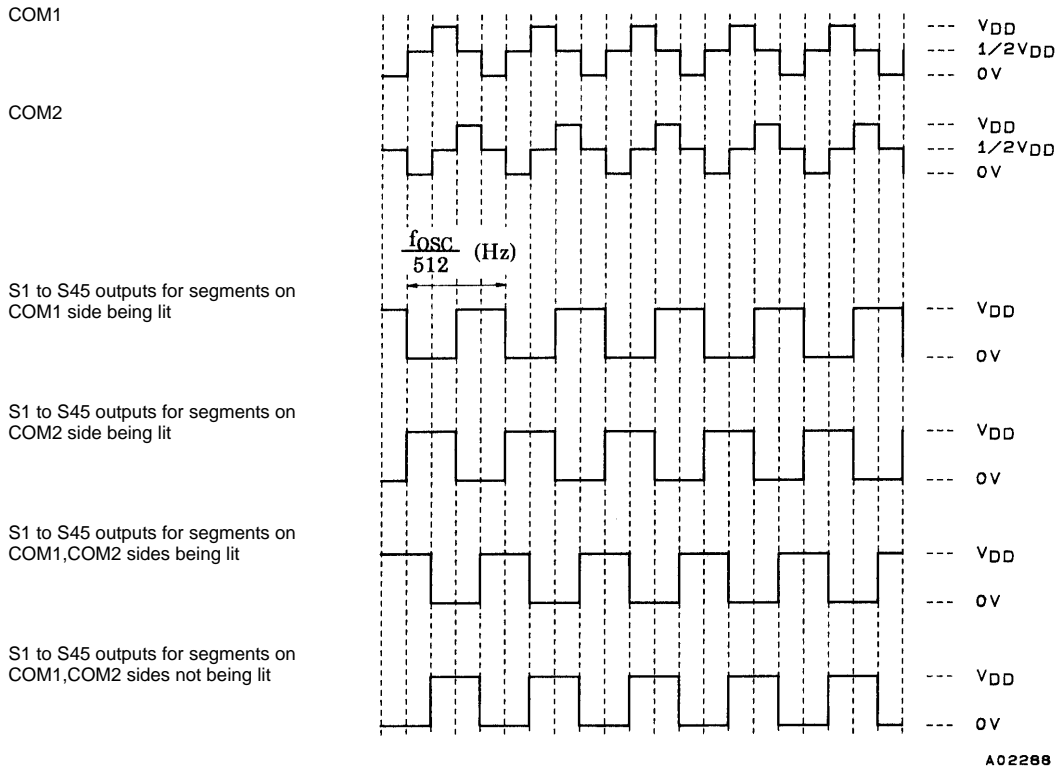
COM1

--- $V_{DD}$
--- $1/2V_{DD}$
--- 0V

COM2

--- $V_{DD}$
--- $1/2V_{DD}$
--- 0V

$\frac{f_{OSC}}{512}$ (Hz)

S1 to S45 outputs for segments on COM1 side being lit

--- $V_{DD}$
--- 0V

S1 to S45 outputs for segments on COM2 side being lit

--- $V_{DD}$
--- 0V

S1 to S45 outputs for segments on COM1,COM2 sides being lit

--- $V_{DD}$
--- 0V

S1 to S45 outputs for segments on COM1,COM2 sides not being lit

--- $V_{DD}$
--- 0V

A02288